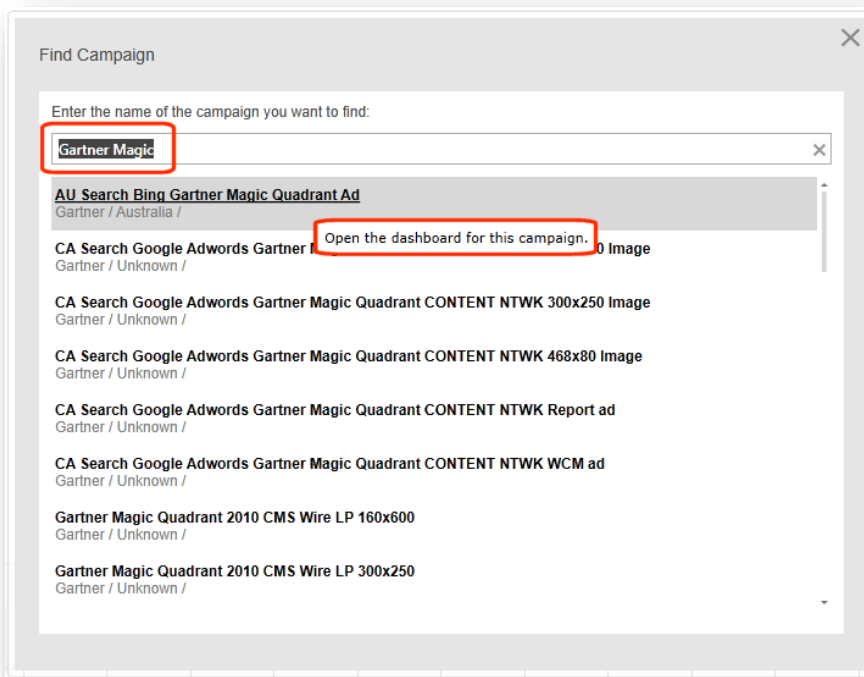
Find Campaign

Enter the name of the campaign you want to find:

Gartner Magic

AU Search Bing Gartner Magic Quadrant Ad
Gartner / Australia /

CA Search Google Adwords Gartner M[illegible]0 Image
Gartner / Unknown /

Open the dashboard for this campaign.

CA Search Google Adwords Gartner Magic Quadrant CONTENT NTWK 300x250 Image
Gartner / Unknown /

CA Search Google Adwords Gartner Magic Quadrant CONTENT NTWK 468x80 Image
Gartner / Unknown /

CA Search Google Adwords Gartner Magic Quadrant CONTENT NTWK Report ad
Gartner / Unknown /

CA Search Google Adwords Gartner Magic Quadrant CONTENT NTWK WCM ad
Gartner / Unknown /

Gartner Magic Quadrant 2010 CMS Wire LP 160x600
Gartner / Unknown /

Gartner Magic Quadrant 2010 CMS Wire LP 300x250
Gartner / Unknown /